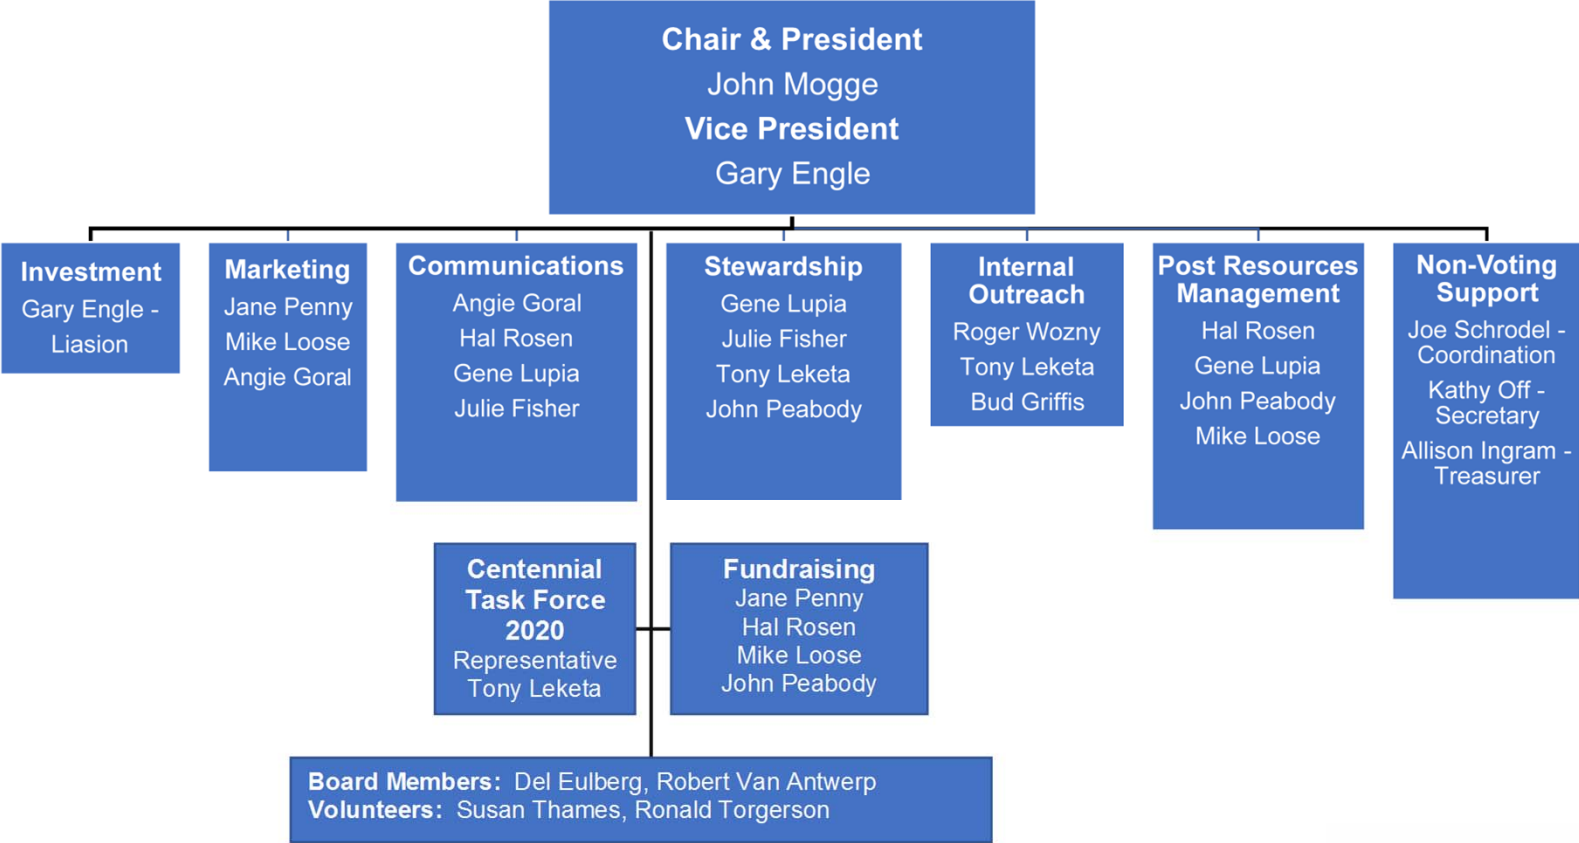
Chair & President
John Mogge
Vice President
Gary Engle

Investment
Gary Engle - Liasion

Marketing
Jane Penny
Mike Loose
Angie Goral

Communications
Angie Goral
Hal Rosen
Gene Lupia
Julie Fisher

Stewardship
Gene Lupia
Julie Fisher
Tony Leketa
John Peabody

Internal Outreach
Roger Wozny
Tony Leketa
Bud Griffis

Post Resources Management
Hal Rosen
Gene Lupia
John Peabody
Mike Loose

Non-Voting Support
Joe Schrodel - Coordination
Kathy Off - Secretary
Allison Ingram - Treasurer

Centennial Task Force 2020
Representative
Tony Leketa

Fundraising
Jane Penny
Hal Rosen
Mike Loose
John Peabody

Board Members: Del Eulberg, Robert Van Antwerp
Volunteers: Susan Thames, Ronald Torgerson